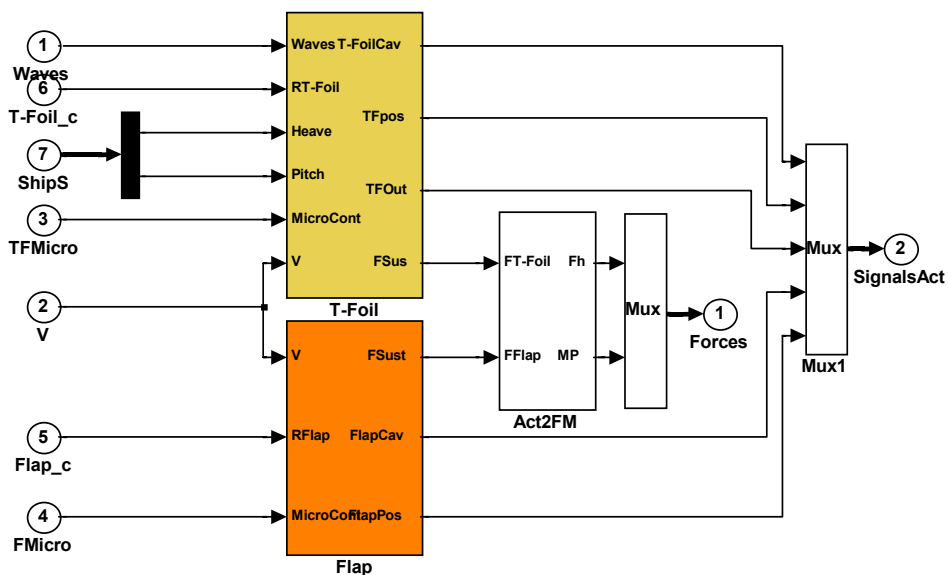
1
Waves
6
T-Foil_c
7
ShipS
3
TFMicro
2
V
5
Flap_c
4
FMicro

Waves
RT-Foil
Heave
Pitch
MicroCont
V
T-FoilCav
TFpos
TFOut
FSus
T-Foil

V
RFlap
MicroCont
FSust
FlapCav
FlapPos
Flap

FT-Foil
FFlap
Fh
MP
Act2FM

Mux
1
Forces

Mux
Mux1
2
SignalsAct